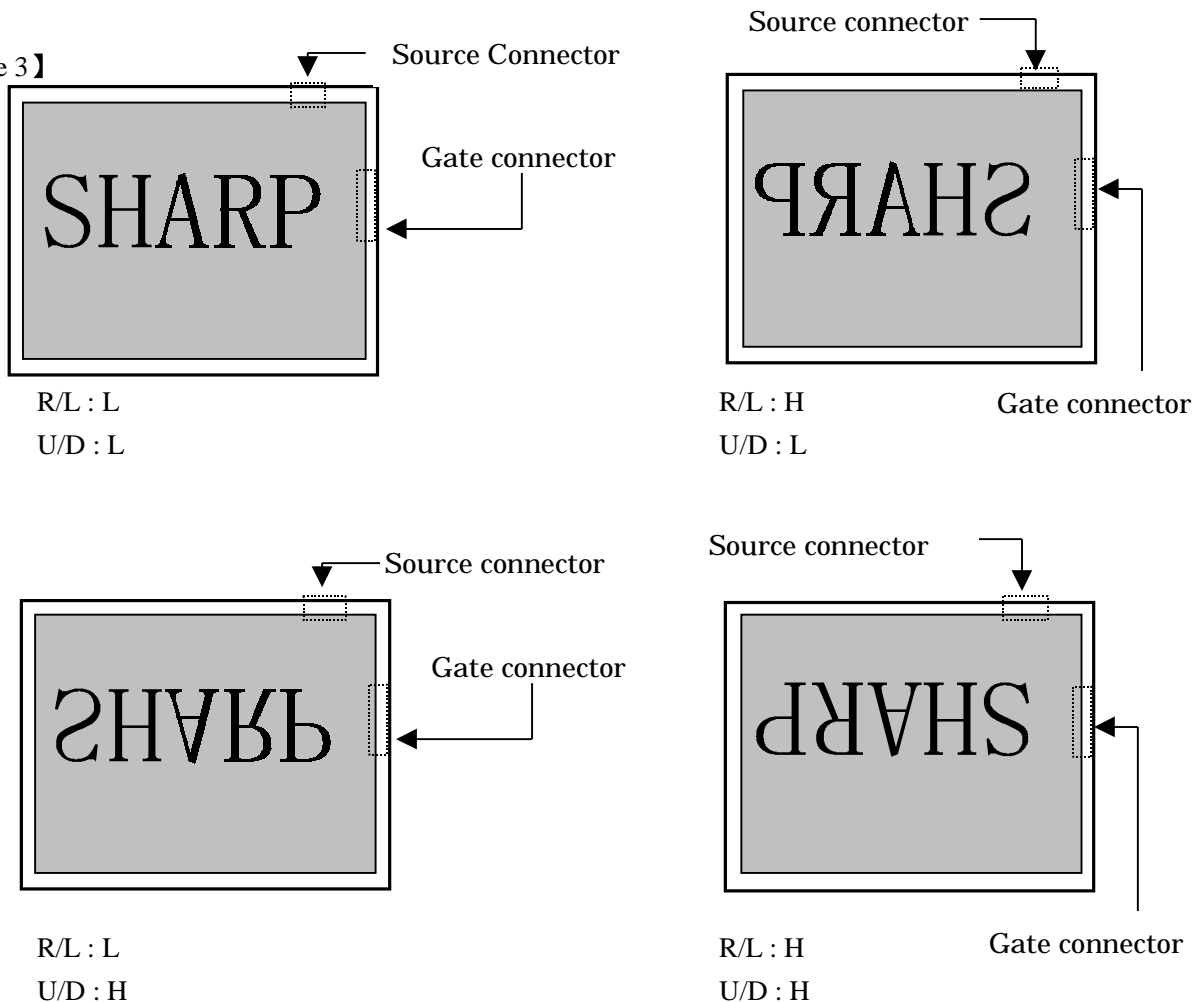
e 3】

Source Connector

Gate connector

SHARP

R/L : L
U/D : L

Source connector

Gate connector

ԳЯАНꙄ

R/L : H
U/D : L

Source connector

Gate connector

SHARP

R/L : L
U/D : H

Source connector

Gate connector

SHARP

R/L : H
U/D : H